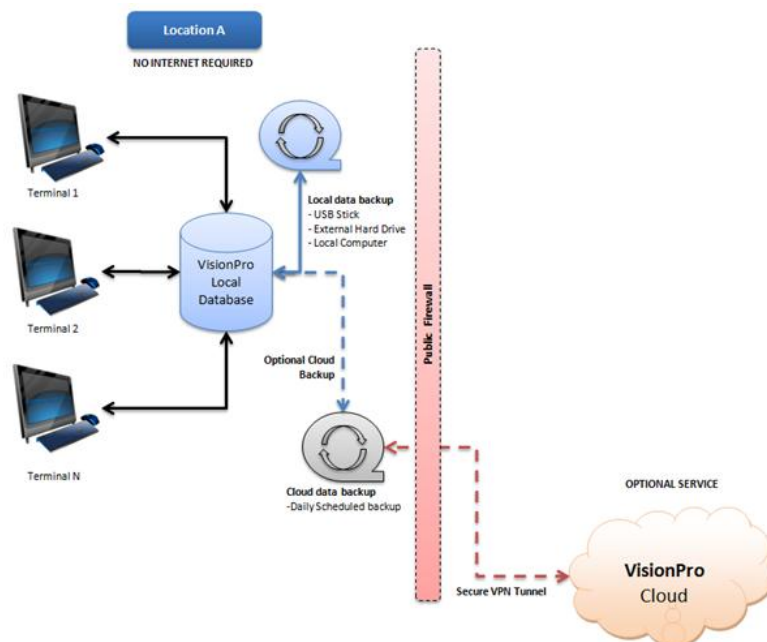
Location A

NO INTERNET REQUIRED

Terminal 1

Terminal 2

Terminal N

VisionPro Local Database

Local data backup
- USB Stick
- External Hard Drive
- Local Computer

Optional Cloud Backup

Public Firewall

Cloud data backup
-Daily Scheduled backup

OPTIONAL SERVICE

Secure VPN Tunnel

VisionPro Cloud